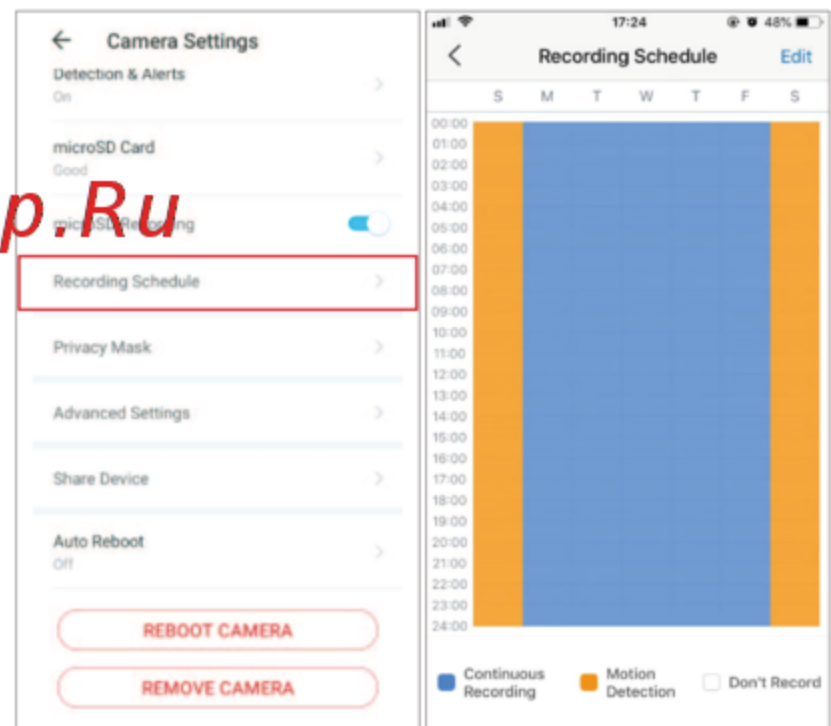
Camera Settings

Detection & Alerts
On

microSD Card
Good

p.Ru

microSD Recording

Recording Schedule

Privacy Mask

Advanced Settings

Share Device

Auto Reboot
Off

REBOOT CAMERA

REMOVE CAMERA

17:24 48%

Recording Schedule Edit

S M T W T F S

00:00
01:00
02:00
03:00
04:00
05:00
06:00
07:00
08:00
09:00
10:00
11:00
12:00
13:00
14:00
15:00
16:00
17:00
18:00
19:00
20:00
21:00
22:00
23:00
24:00

Continuous Recording
Motion Detection
Don't Record